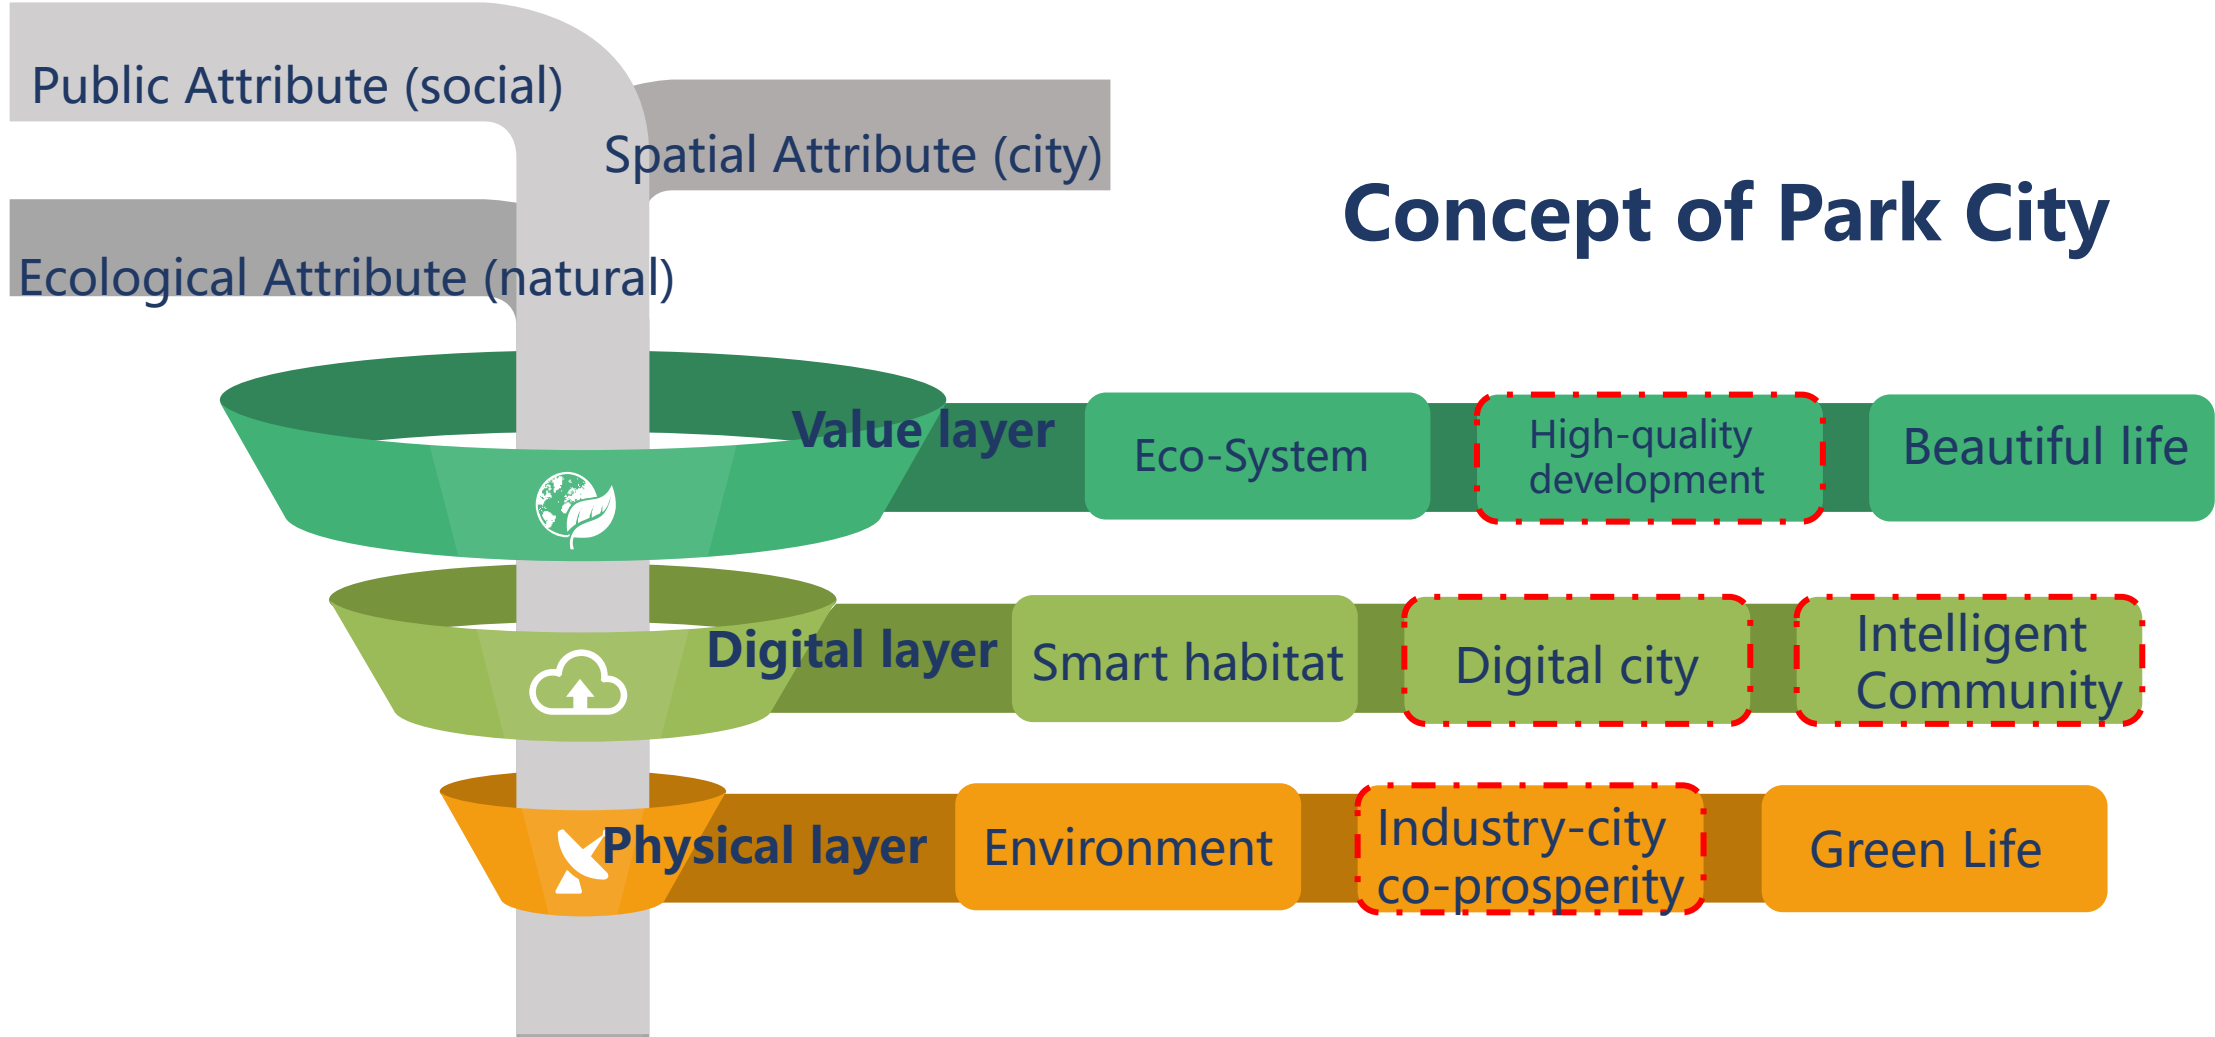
Public Attribute (social)

Spatial Attribute (city)

Ecological Attribute (natural)

Concept of Park City

Value layer

Eco-System

High-quality development

Beautiful life

Digital layer

Smart habitat

Digital city

Intelligent Community

Physical layer

Environment

Industry-city co-prosperity

Green Life